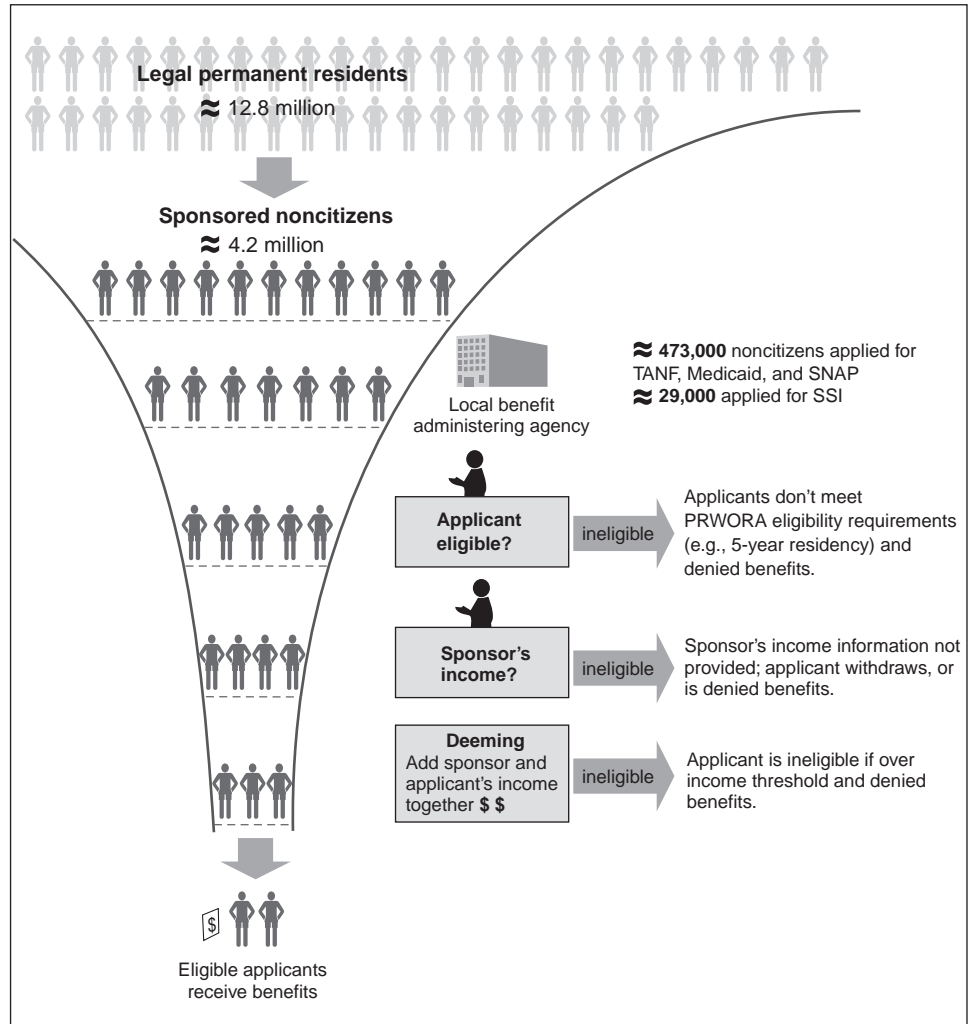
Legal permanent residents
$\approx$ 12.8 million

Sponsored noncitizens
$\approx$ 4.2 million

$\approx$ **473,000** noncitizens applied for TANF, Medicaid, and SNAP
$\approx$ **29,000** applied for SSI

Local benefit administering agency

Applicant eligible?

ineligible

Applicants don't meet PRWORA eligibility requirements (e.g., 5-year residency) and denied benefits.

Sponsor's income?

ineligible

Sponsor's income information not provided; applicant withdraws, or is denied benefits.

Deeming
Add sponsor and applicant's income together **$ $**

ineligible

Applicant is ineligible if over income threshold and denied benefits.

$

Eligible applicants receive benefits